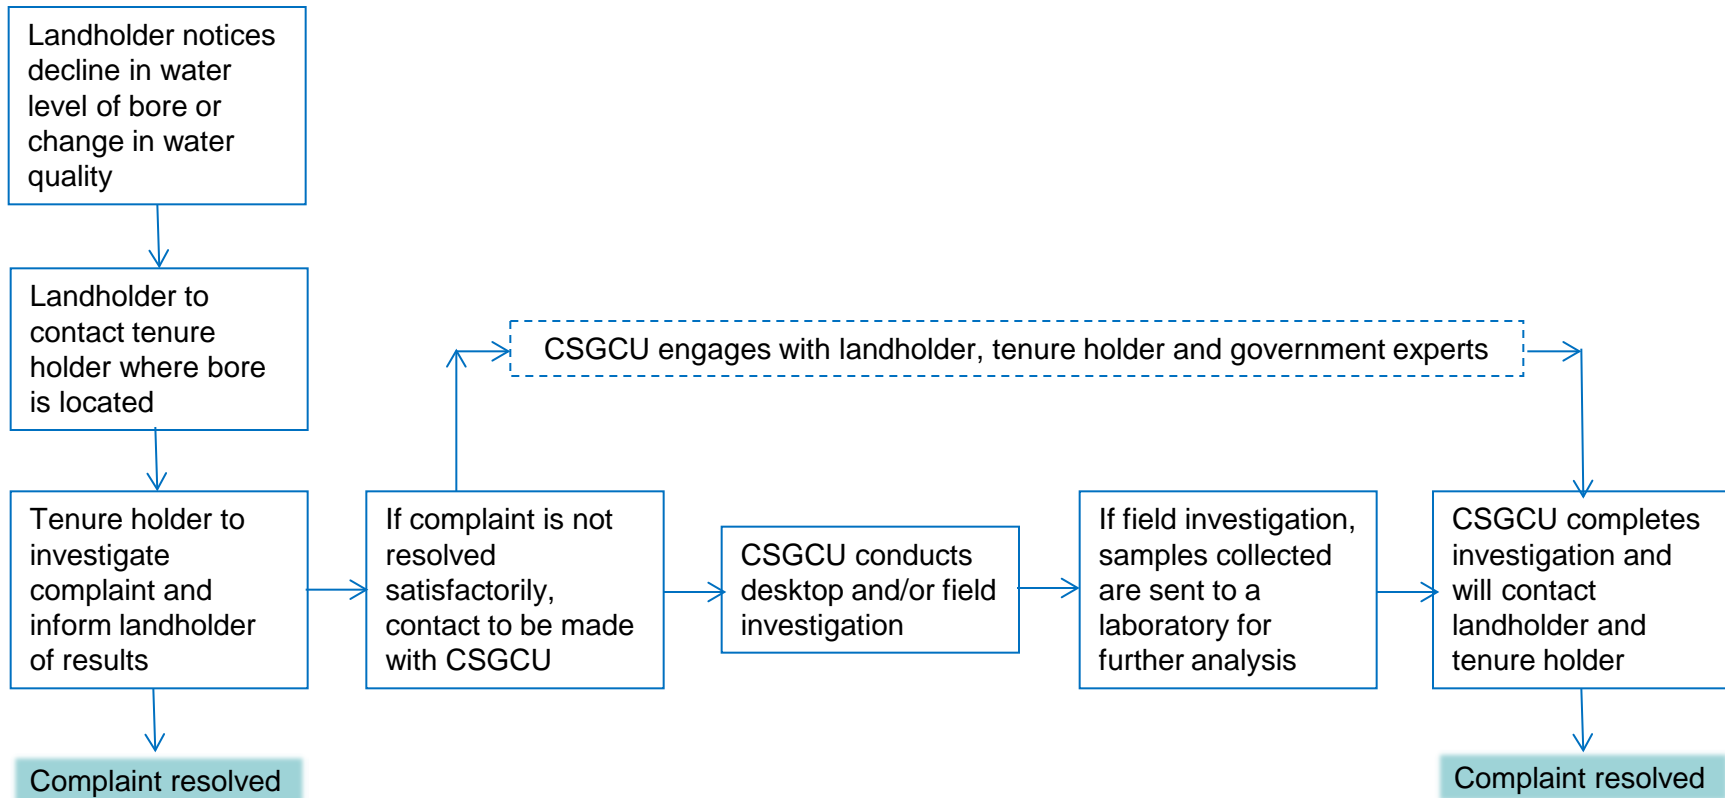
Landholder notices decline in water level of bore or change in water quality

Landholder to contact tenure holder where bore is located

Tenure holder to investigate complaint and inform landholder of results

Complaint resolved

CSGCU engages with landholder, tenure holder and government experts

If complaint is not resolved satisfactorily, contact to be made with CSGCU

CSGCU conducts desktop and/or field investigation

If field investigation, samples collected are sent to a laboratory for further analysis

CSGCU completes investigation and will contact landholder and tenure holder

Complaint resolved